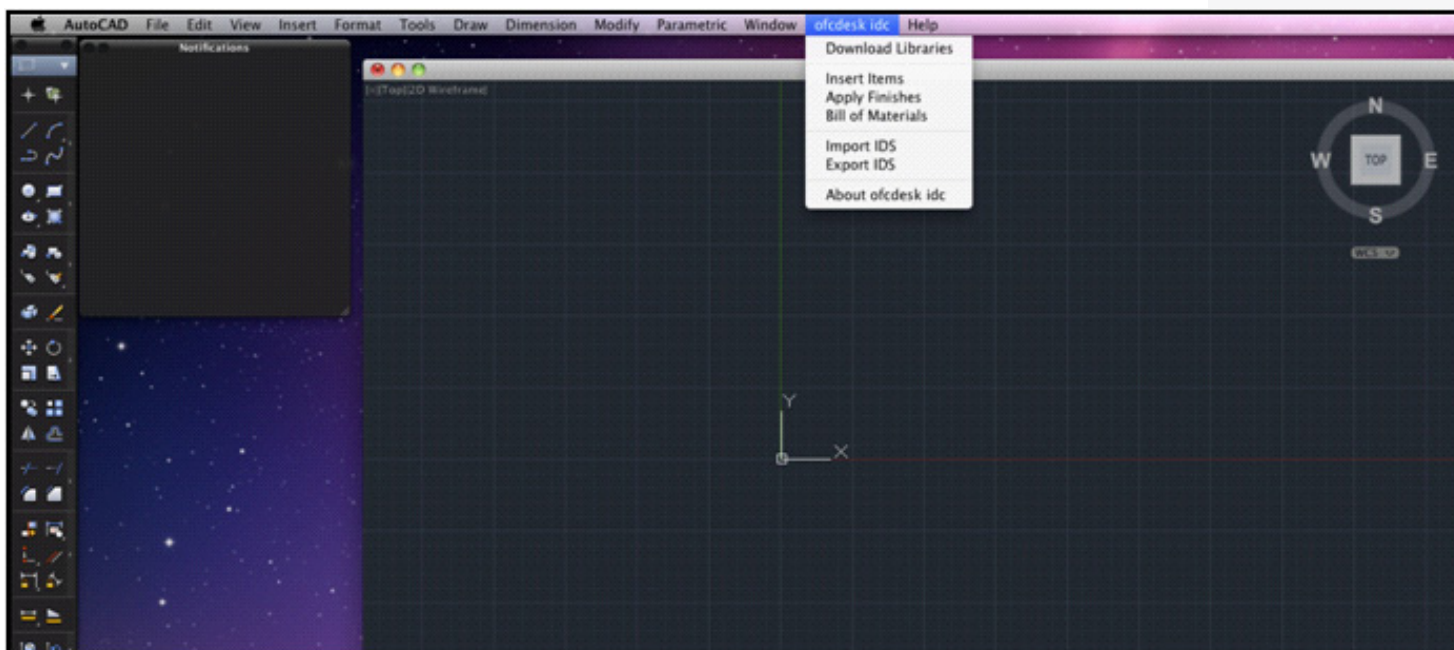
AutoCAD File Edit View Insert Format Tools Draw Dimension Modify Parametric Window ofcdesk idc Help

Notifications

[-][Top][2D Wireframe]

Download Libraries

Insert Items
Apply Finishes
Bill of Materials

Import IDS
Export IDS

About ofcdesk idc

N
W
TOP
E
S
WCS

Y
X